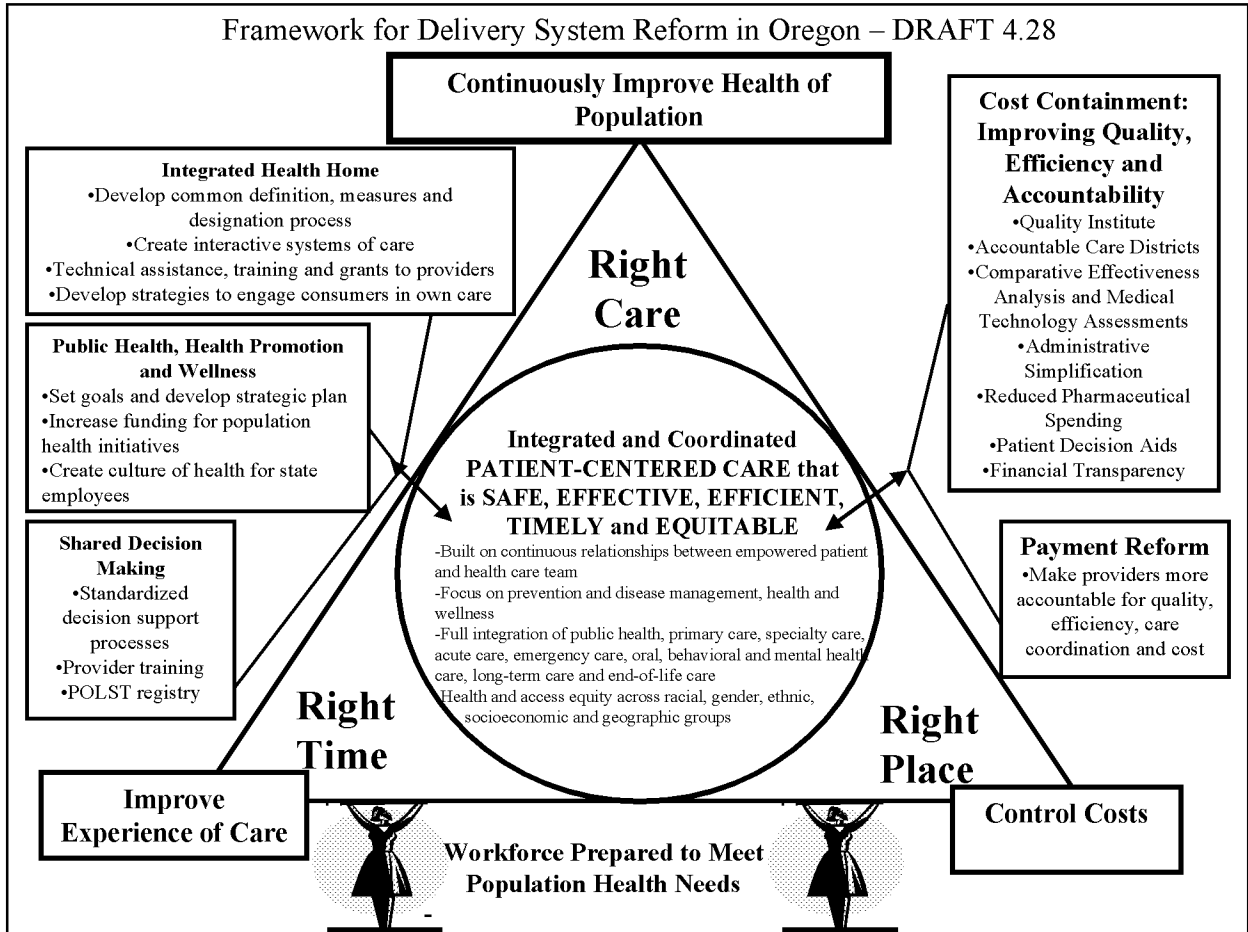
Framework for Delivery System Reform in Oregon – DRAFT 4.28

Continuously Improve Health of Population

Integrated Health Home
•Develop common definition, measures and designation process
•Create interactive systems of care
•Technical assistance, training and grants to providers
•Develop strategies to engage consumers in own care

Public Health, Health Promotion and Wellness
•Set goals and develop strategic plan
•Increase funding for population health initiatives
•Create culture of health for state employees

Shared Decision Making
•Standardized decision support processes
•Provider training
•POLST registry

Right Care

Integrated and Coordinated PATIENT-CENTERED CARE that is SAFE, EFFECTIVE, EFFICIENT, TIMELY and EQUITABLE
-Built on continuous relationships between empowered patient and health care team
-Focus on prevention and disease management, health and wellness
-Full integration of public health, primary care, specialty care, acute care, emergency care, oral, behavioral and mental health care, long-term care and end-of-life care
Health and access equity across racial, gender, ethnic, socioeconomic and geographic groups

Cost Containment: Improving Quality, Efficiency and Accountability
•Quality Institute
•Accountable Care Districts
•Comparative Effectiveness Analysis and Medical Technology Assessments
•Administrative Simplification
•Reduced Pharmaceutical Spending
•Patient Decision Aids
•Financial Transparency

Payment Reform
•Make providers more accountable for quality, efficiency, care coordination and cost

Right Time

Right Place

Improve Experience of Care

Control Costs

Workforce Prepared to Meet Population Health Needs